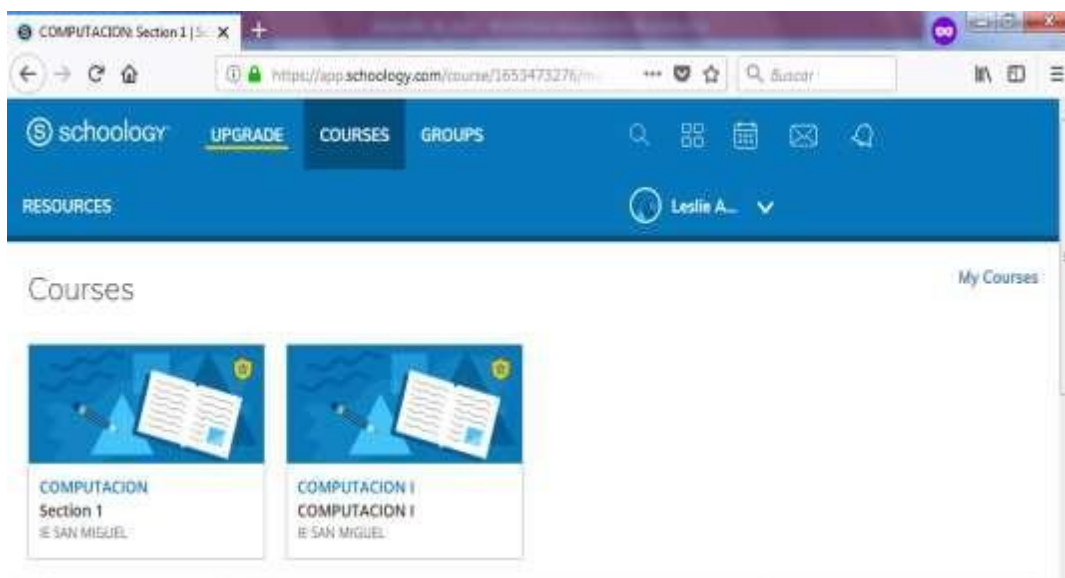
COMPUTACION: Section 1 | S

https://app.schoology.com/course/1653473276/m

Buscar

schoology UPGRADE COURSES GROUPS

RESOURCES

Leslie A...

Courses

My Courses

COMPUTACION
Section 1
IE SAN MIGUEL

COMPUTACION I
COMPUTACION I
IE SAN MIGUEL